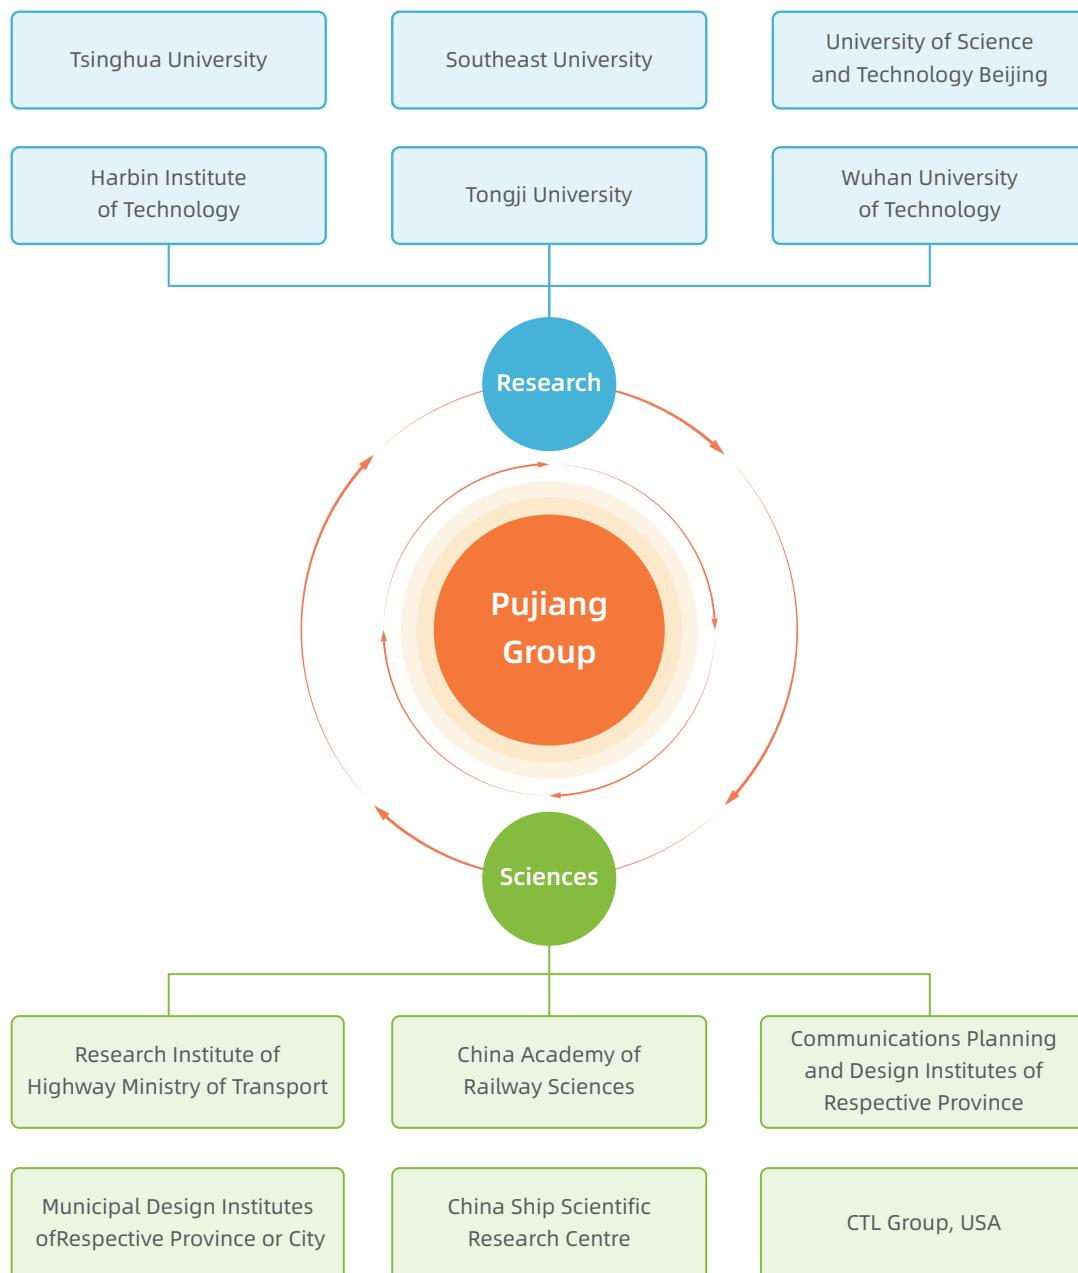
Tsinghua University

Southeast University

University of Science and Technology Beijing

Harbin Institute of Technology

Tongji University

Wuhan University of Technology

Research

Pujiang Group

Sciences

Research Institute of Highway Ministry of Transport

China Academy of Railway Sciences

Communications Planning and Design Institutes of Respective Province

Municipal Design Institutes ofRespective Province or City

China Ship Scientific Research Centre

CTL Group, USA